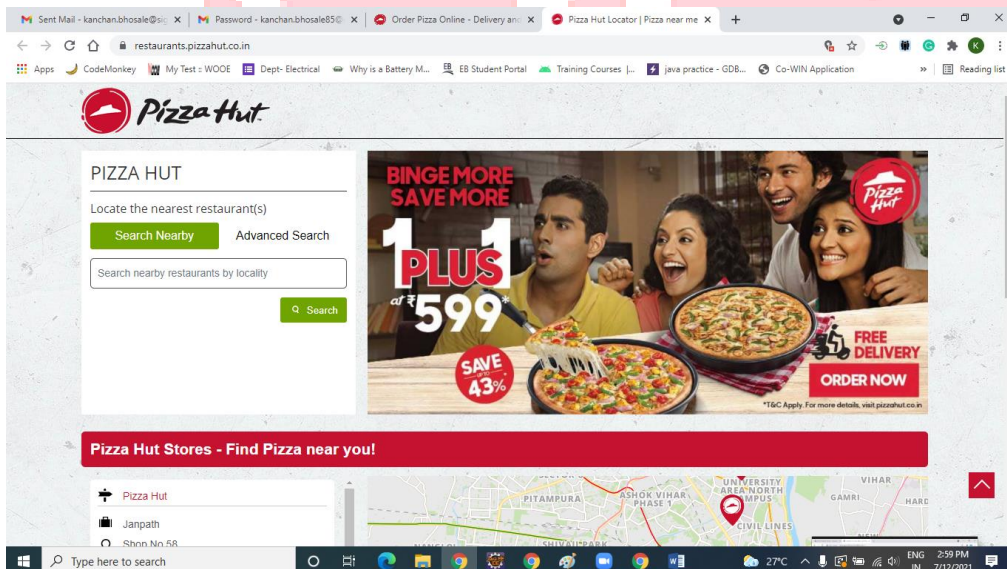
Sent Mail - kanchan.bhosale@si ×
Password - kanchan.bhosale85 ×
Order Pizza Online - Delivery an ×
Pizza Hut Locator | Pizza near me ×
+

restaurants.pizzahut.co.in

Apps CodeMonkey My Test :: WOOE Dept- Electrical Why is a Battery M... EB Student Portal Training Courses |... java practice - GDB... Co-WIN Application » Reading list

Pizza Hut

PIZZA HUT

Locate the nearest restaurant(s)

Search Nearby Advanced Search

Search nearby restaurants by locality

Search

BINGE MORE SAVE MORE

1 PLUS 1

at ₹599*

SAVE upto 43%

FREE DELIVERY

ORDER NOW

*T&C Apply. For more details, visit pizzahut.co.in

Pizza Hut Stores - Find Pizza near you!

Pizza Hut

Janpath

Shop No 58

PITAMPURA ASHOK VIHAR PHASE 1 UNIVERSITY AREA NORTH CAMPUS CIVIL LINES VIHAR GAMRI HARD

Type here to search

27°C ENG IN 2:59 PM 7/12/2021